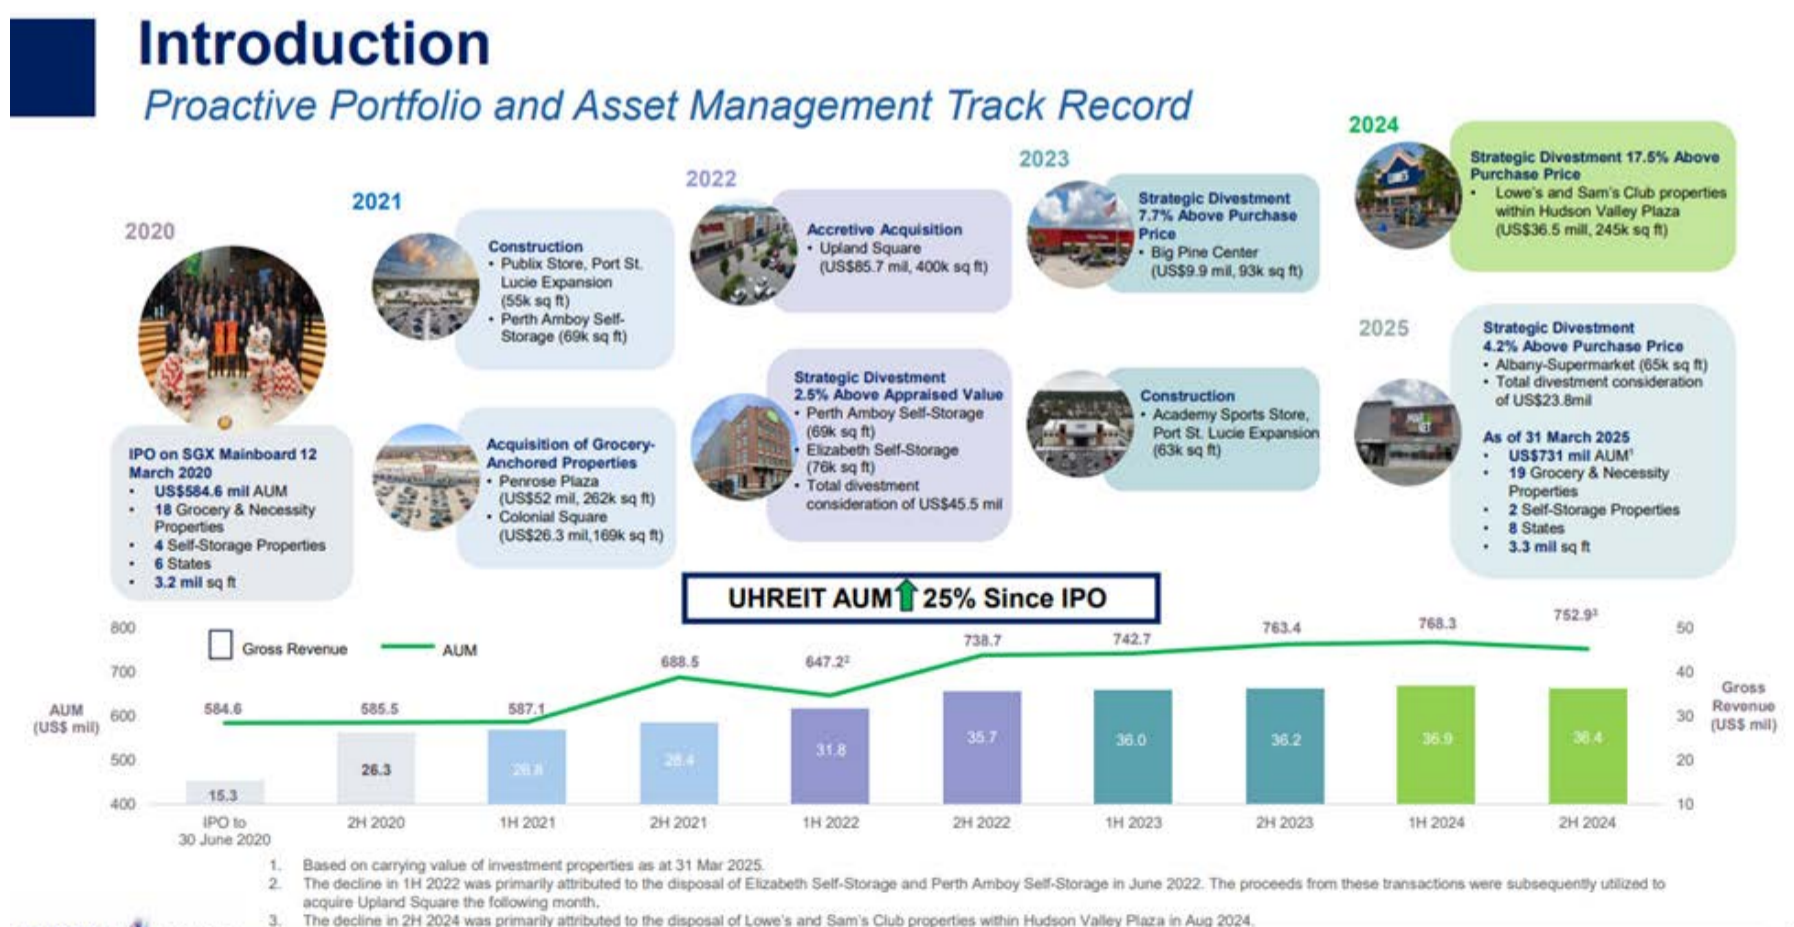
Introduction

Proactive Portfolio and Asset Management Track Record

2020

IPO on SGX Mainboard 12 March 2020
• US\$584.6 mil AUM
• 18 Grocery & Necessity Properties
• 4 Self-Storage Properties
• 6 States
• 3.2 mil sq ft

2021

Construction
• Publix Store, Port St. Lucie Expansion (55k sq ft)
• Perth Amboy Self-Storage (69k sq ft)

Acquisition of Grocery-Anchored Properties
• Penrose Plaza (US\$52 mil, 262k sq ft)
• Colonial Square (US\$26.3 mil,169k sq ft)

2022

Accretive Acquisition
• Upland Square (US\$85.7 mil, 400k sq ft)

Strategic Divestment 2.5% Above Appraised Value
• Perth Amboy Self-Storage (69k sq ft)
• Elizabeth Self-Storage (76k sq ft)
• Total divestment consideration of US\$45.5 mil

2023

Strategic Divestment 7.7% Above Purchase Price
• Big Pine Center (US\$9.9 mil, 93k sq ft)

Construction
• Academy Sports Store, Port St. Lucie Expansion (63k sq ft)

2024

Strategic Divestment 17.5% Above Purchase Price
• Lowe's and Sam's Club properties within Hudson Valley Plaza (US\$36.5 mil, 245k sq ft)

2025

Strategic Divestment 4.2% Above Purchase Price
• Albany-Supermarket (65k sq ft)
• Total divestment consideration of US\$23.8mil

As of 31 March 2025
• US\$731 mil AUM¹
• 19 Grocery & Necessity Properties
• 2 Self-Storage Properties
• 8 States
• 3.3 mil sq ft

UHREIT AUM 25% Since IPO

Gross Revenue  AUM

AUM (US\$ mil)
800 700 600 500 400

Gross Revenue (US\$ mil)
50 40 30 20 10

| | IPO to 30 June 2020 | 2H 2020 | 1H 2021 | 2H 2021 | 1H 2022 | 2H 2022 | 1H 2023 | 2H 2023 | 1H 2024 | 2H 2024 |
|---|---|---|---|---|---|---|---|---|---|---|
| AUM | 584.6 | 585.5 | 587.1 | 688.5 | 647.2² | 738.7 | 742.7 | 763.4 | 768.3 | 752.9³ |
| Gross Revenue | 15.3 | 26.3 | 28.8 | 28.4 | 31.8 | 35.7 | 36.0 | 36.2 | 36.9 | 36.4 |

1. Based on carrying value of investment properties as at 31 Mar 2025.
2. The decline in 1H 2022 was primarily attributed to the disposal of Elizabeth Self-Storage and Perth Amboy Self-Storage in June 2022. The proceeds from these transactions were subsequently utilized to acquire Upland Square the following month.
3. The decline in 2H 2024 was primarily attributed to the disposal of Lowe's and Sam's Club properties within Hudson Valley Plaza in Aug 2024.